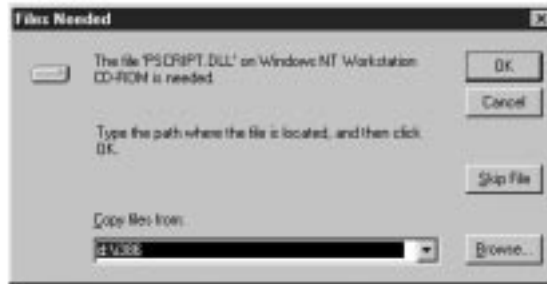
Files Needed

The file 'PSCRIPT.DLL' on Windows NT Workstation CD-ROM is needed.

Type the path where the file is located, and then click OK.

Copy files from:

E:\I386

OK

Cancel

Skip File

Browse...